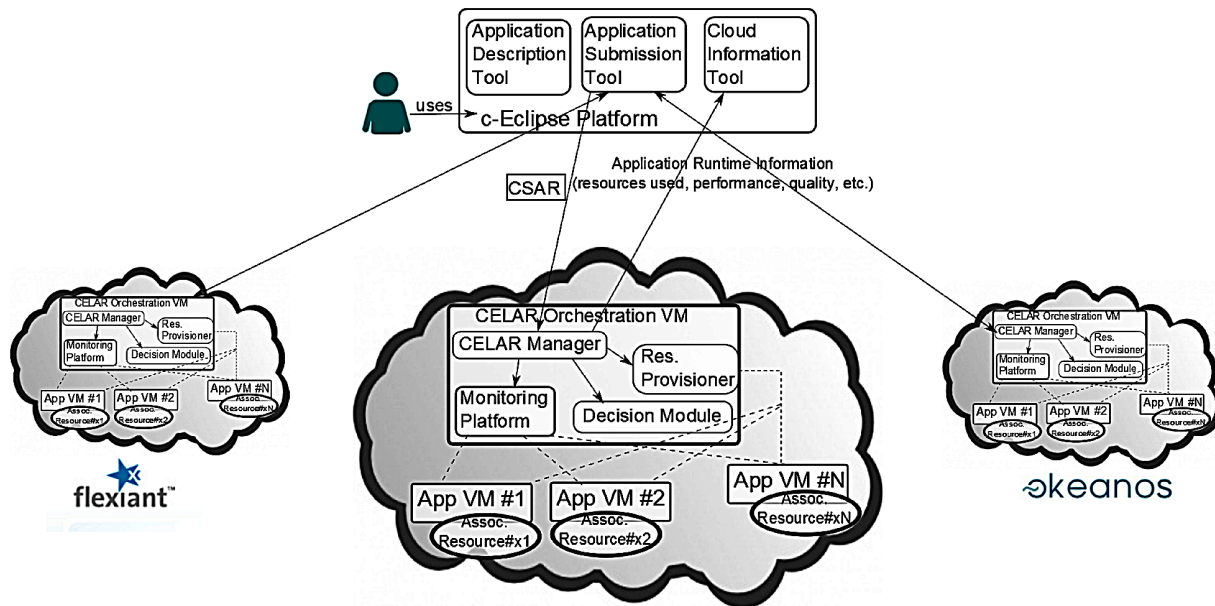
Application Description Tool

Application Submission Tool

Cloud Information Tool

uses

c-Eclipse Platform

Application Runtime Information (resources used, performance, quality, etc.)

CSAR

CELAR Orchestration VM

CELAR Manager

Res. Provisioner

Monitoring Platform

Decision Module

App VM #1

Assoc. Resource#x1

App VM #2

Assoc. Resource#x2

App VM #N

Assoc. Resource#xN

CELAR Orchestration VM

CELAR Manager

Res. Provisioner

Monitoring Platform

Decision Module

App VM #1

Assoc. Resource#x1

App VM #2

Assoc. Resource#x2

App VM #N

Assoc. Resource#xN

CELAR Orchestration VM

CELAR Manager

Res. Provisioner

Monitoring Platform

Decision Module

App VM #1

Assoc. Resource#x1

App VM #2

Assoc. Resource#x2

App VM #N

Assoc. Resource#xN

flexiant™

okeanos